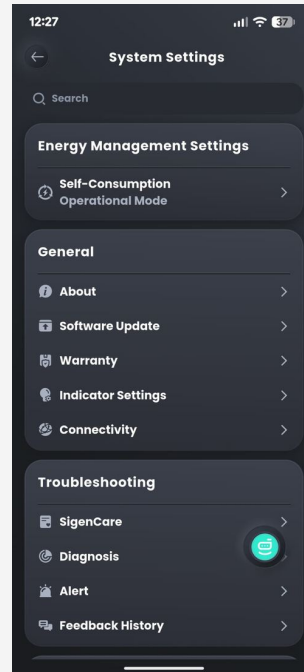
12:27

37

System Settings

Search

Energy Management Settings

Self-Consumption
Operational Mode

General

About

Software Update

Warranty

Indicator Settings

Connectivity

Troubleshooting

SigenCare

Diagnosis

Alert

Feedback History